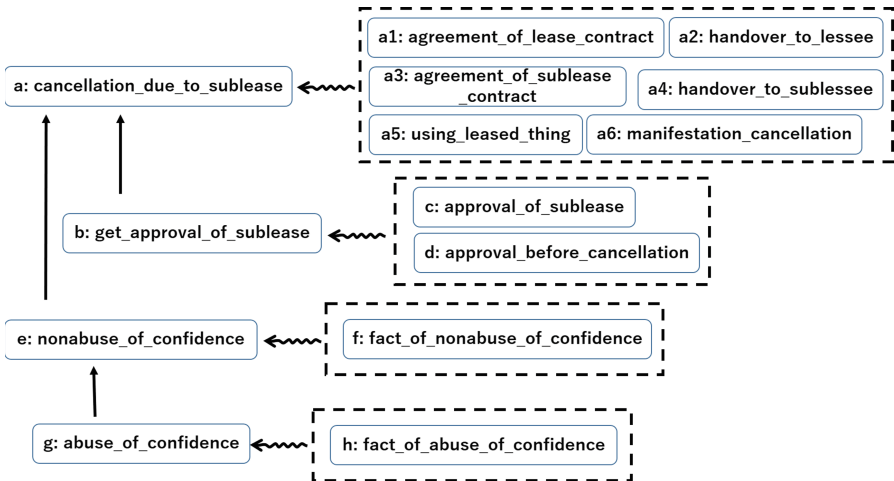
a1: agreement_of_lease_contract
a2: handover_to_lessee
a: cancellation_due_to_sublease
a3: agreement_of_sublease_contract
a4: handover_to_sublessee
a5: using_leased_thing
a6: manifestation_cancellation
c: approval_of_sublease
b: get_approval_of_sublease
d: approval_before_cancellation
e: nonabuse_of_confidence
f: fact_of_nonabuse_of_confidence
g: abuse_of_confidence
h: fact_of_abuse_of_confidence